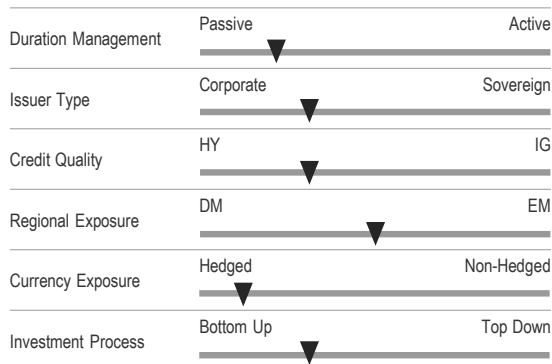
| | | |
|---|---|---|
| Duration Management | Passive | Active |
| Issuer Type | Corporate | Sovereign |
| Credit Quality | HY | IG |
| Regional Exposure | DM | EM |
| Currency Exposure | Hedged | Non-Hedged |
| Investment Process | Bottom Up | Top Down |